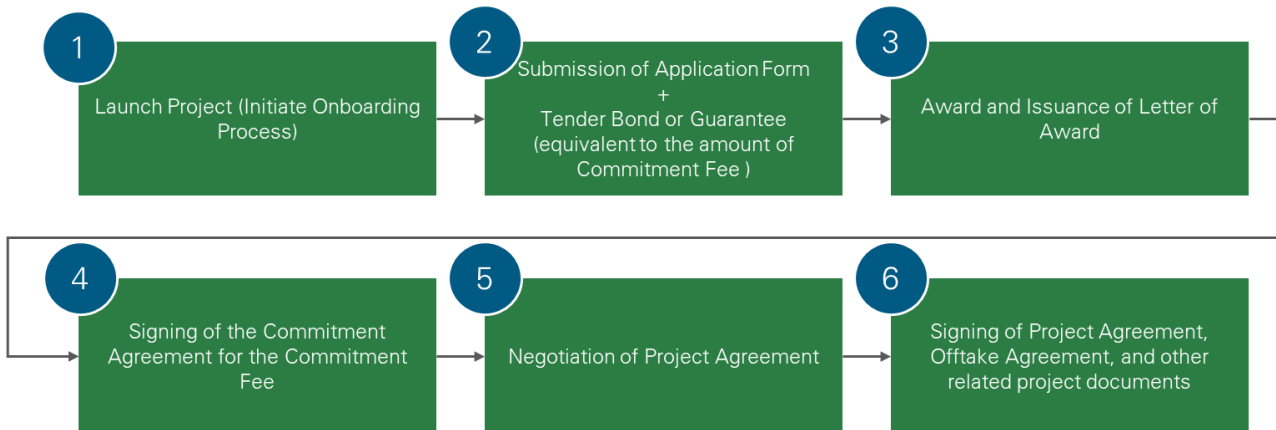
1

Launch Project (Initiate Onboarding Process)

2

Submission of Application Form + Tender Bond or Guarantee (equivalent to the amount of Commitment Fee )

3

Award and Issuance of Letter of Award

4

Signing of the Commitment Agreement for the Commitment Fee

5

Negotiation of Project Agreement

6

Signing of Project Agreement, Offtake Agreement, and other related project documents